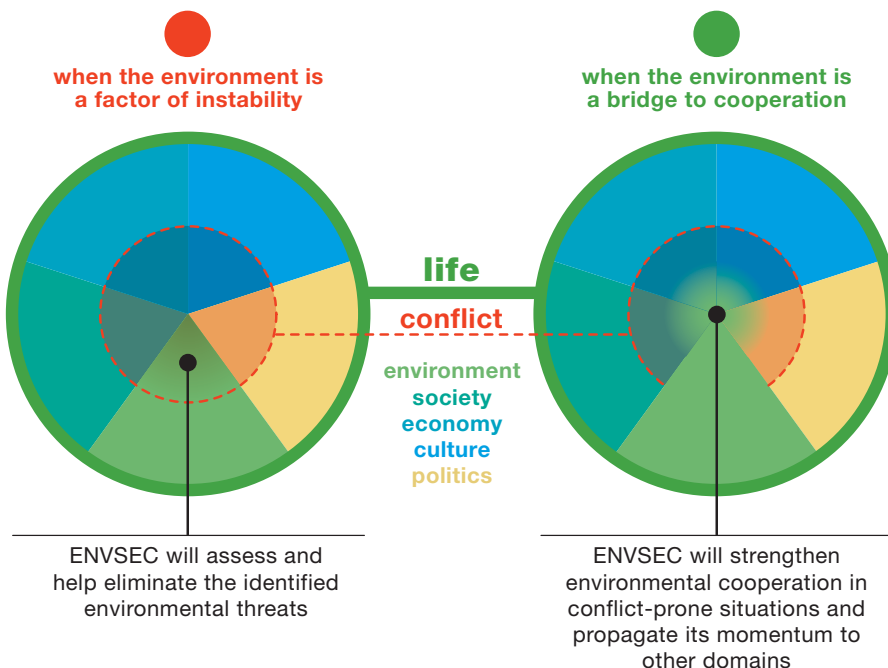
when the environment is a factor of instability

when the environment is a bridge to cooperation

life

conflict

environment
society
economy
culture
politics

ENVSEC will assess and help eliminate the identified environmental threats

ENVSEC will strengthen environmental cooperation in conflict-prone situations and propagate its momentum to other domains